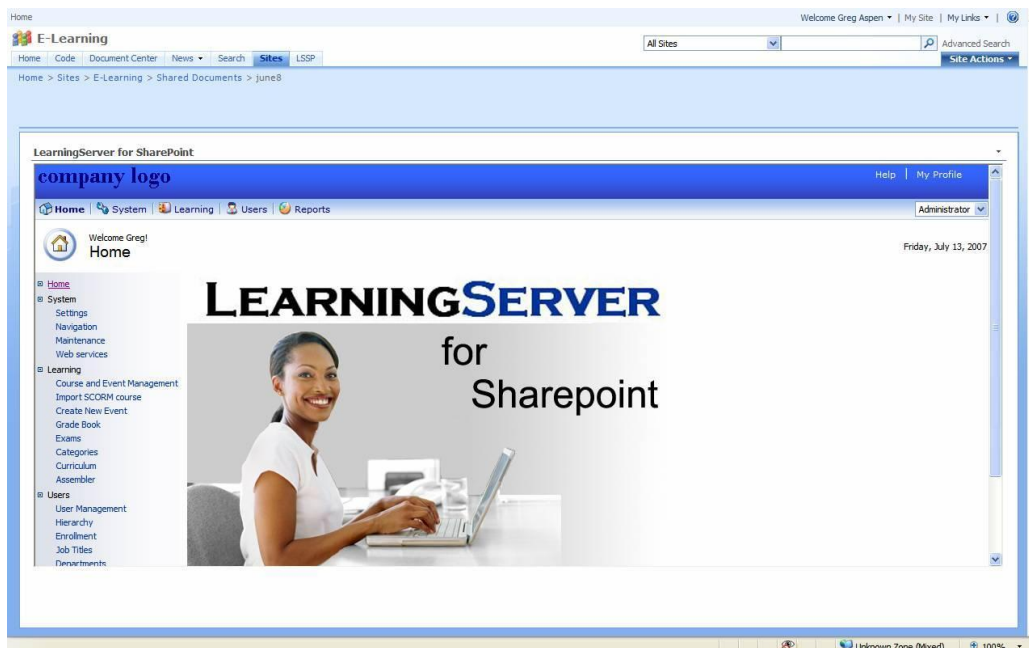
Home

Welcome Greg Aspen ▾ | My Site | My Links ▾ |

E-Learning

All Sites

Advanced Search

Home | Code | Document Center | News ▾ | Search | Sites | LSSP

Site Actions ▾

Home > Sites > E-Learning > Shared Documents > june8

LearningServer for SharePoint

company logo

Help | My Profile

Home | System | Learning | Users | Reports

Administrator

Welcome Greg!
Home

Friday, July 13, 2007

⊟ Home
⊟ System
Settings
Navigation
Maintenance
Web services
⊟ Learning
Course and Event Management
Import SCORM course
Create New Event
Grade Book
Exams
Categories
Curriculum
Assembler
⊟ Users
User Management
Hierarchy
Enrollment
Job Titles
Departments

LEARNINGSERVER

for

Sharepoint

Unknown Zone (Mixed)

100%